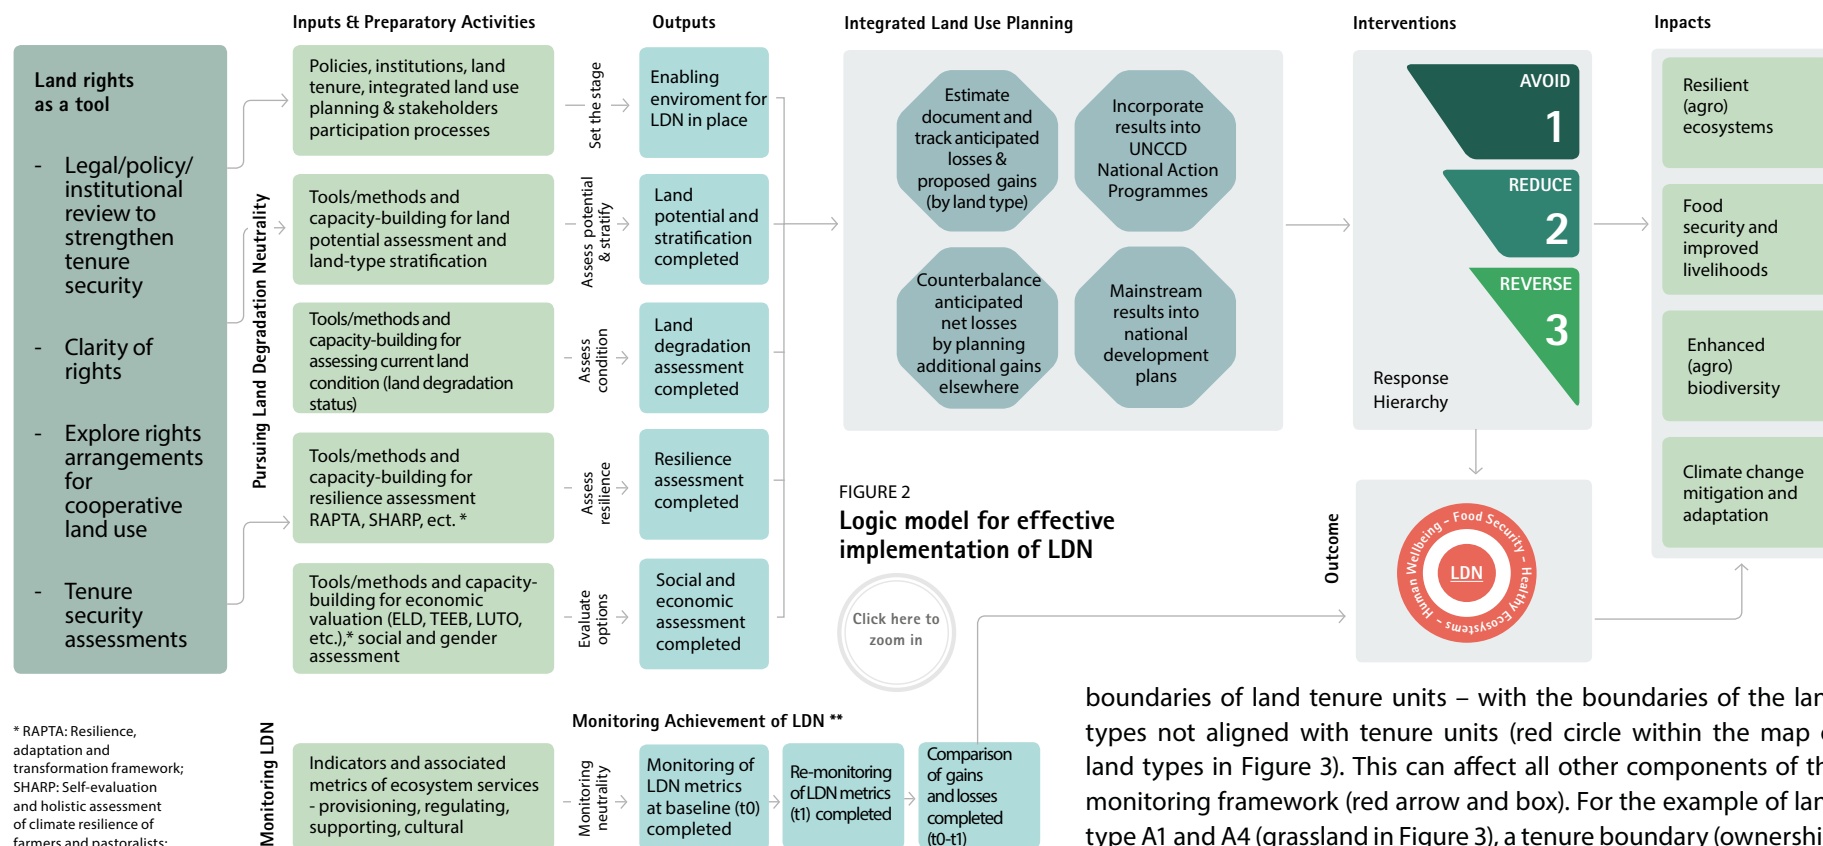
Inputs & Preparatory Activities

Outputs

Integrated Land Use Planning

Interventions

Impacts

Land rights as a tool

- Legal/policy/ institutional review to strengthen tenure security

- Clarity of rights

- Explore rights arrangements for cooperative land use

- Tenure security assessments

Pursuing Land Degradation Neutrality

Policies, institutions, land tenure, integrated land use planning & stakeholders participation processes

Set the stage

Enabling enviroment for LDN in place

Tools/methods and capacity-building for land potential assessment and land-type stratification

Assess potential & stratify

Land potential and stratification completed

Tools/methods and capacity-building for assessing current land condition (land degradation status)

Assess condition

Land degradation assessment completed

Tools/methods and capacity-building for resilience assessment RAPTA, SHARP, ect. *

Assess resilience

Resilience assessment completed

Tools/methods and capacity-building for economic valuation (ELD, TEEB, LUTO, etc.),* social and gender assessment

Evaluate options

Social and economic assessment completed

Estimate document and track anticipated losses & proposed gains (by land type)

Incorporate results into UNCCD National Action Programmes

Counterbalance anticipated net losses by planning additional gains elsewhere

Mainstream results into national development plans

AVOID 1

REDUCE 2

REVERSE 3

Response Hierarchy

Resilient (agro) ecosystems

Food security and improved livelihoods

Enhanced (agro) biodiversity

Climate change mitigation and adaptation

FIGURE 2
Logic model for effective implementation of LDN

Click here to zoom in

Outcome

Food Security - Healthy Ecosystems - Human Wellbeing -

LDN

Monitoring Achievement of LDN **

* RAPTA: Resilience, adaptation and transformation framework; SHARP: Self-evaluation and holistic assessment of climate resilience of farmers and pastoralists;

Monitoring LDN

Indicators and associated metrics of ecosystem services - provisioning, regulating, supporting, cultural

Monitoring neutrality

Monitoring of LDN metrics at baseline (t0) completed

Re-monitoring of LDN metrics (t1) completed

Comparison of gains and losses completed (t0-t1)

boundaries of land tenure units – with the boundaries of the lar types not aligned with tenure units (red circle within the map c land types in Figure 3). This can affect all other components of th monitoring framework (red arrow and box). For the example of lar type A1 and A4 (grassland in Figure 3), a tenure boundary (ownershi